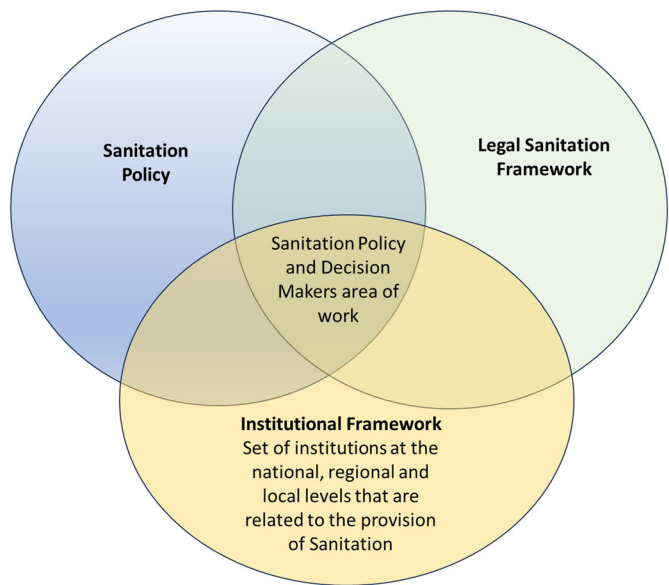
Sanitation Policy

Legal Sanitation Framework

Sanitation Policy and Decision Makers area of work

Institutional Framework
Set of institutions at the national, regional and local levels that are related to the provision of Sanitation